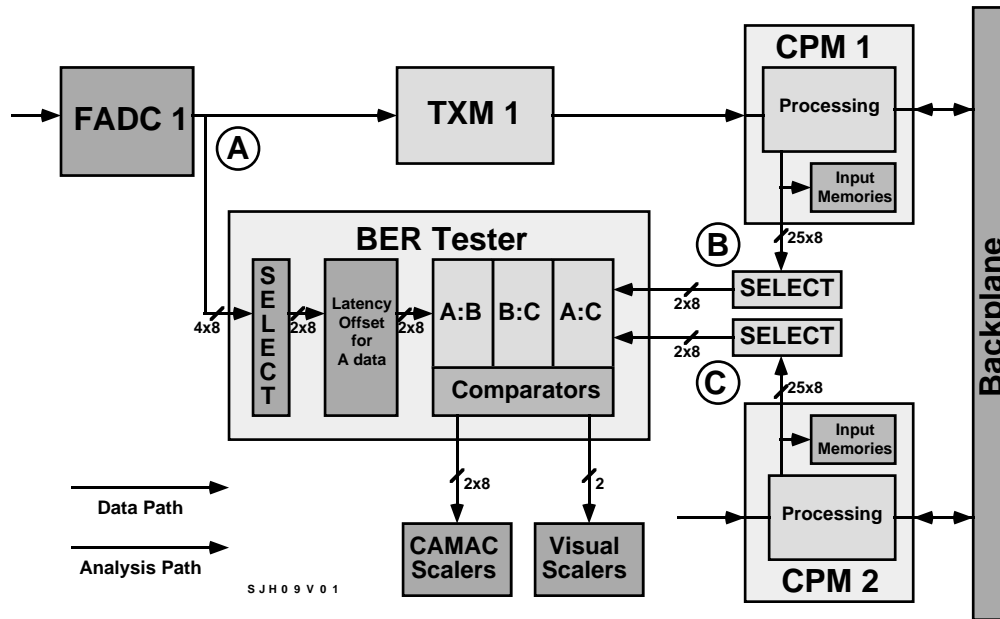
FADC 1

A

TXM 1

CPM 1

Processing

Input Memories

25x8

BER Tester

B

S E L E C T

4x8

2x8

Latency Offset for A data

2x8

A:B

B:C

A:C

Comparators

SELECT

2x8

SELECT

2x8

C

25x8

Input Memories

Processing

CPM 2

Backplane

2x8

2

Data Path

Analysis Path

CAMAC Scalers

Visual Scalers

SJH09V01